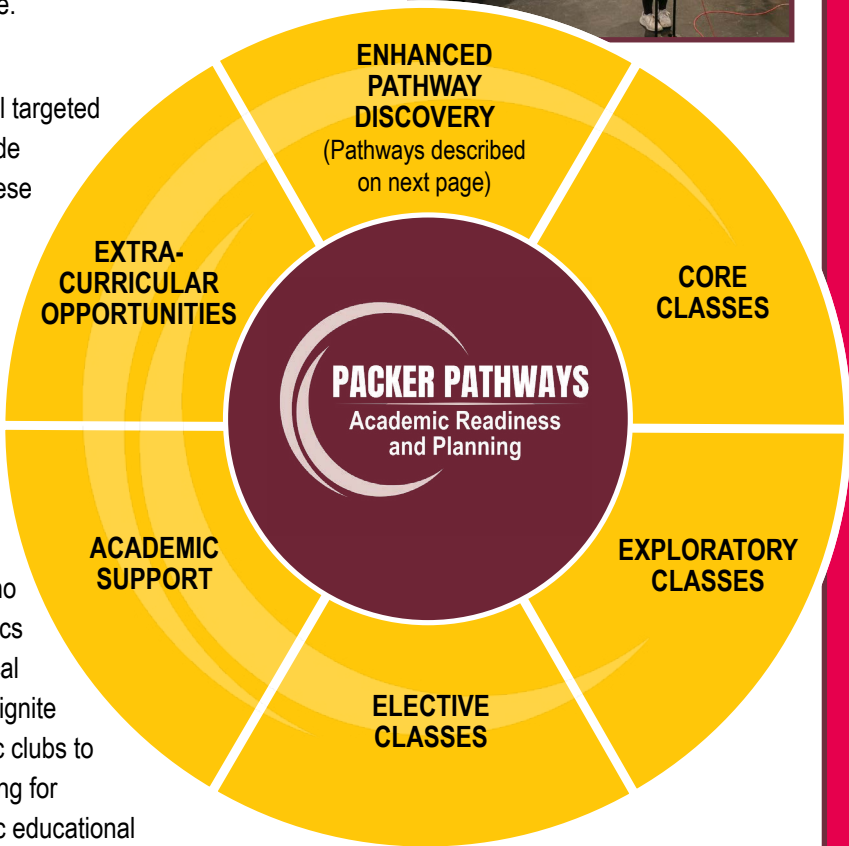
e.

l targeted
de
ese

ENHANCED PATHWAY DISCOVERY
(Pathways described on next page)

CORE CLASSES

EXTRA-CURRICULAR OPPORTUNITIES

PACKER PATHWAYS
Academic Readiness and Planning

ACADEMIC SUPPORT

EXPLORATORY CLASSES

ELECTIVE CLASSES

ho
cs
al
ignite
c clubs to
ng for
c educational